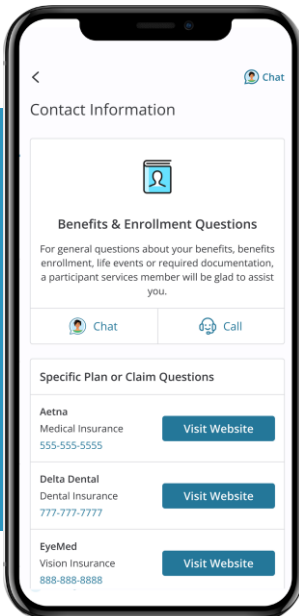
<
Chat

Contact Information

Benefits & Enrollment Questions

For general questions about your benefits, benefits enrollment, life events or required documentation, a participant services member will be glad to assist you.

Chat

Call

Specific Plan or Claim Questions

Aetna
Medical Insurance
555-555-5555
Visit Website

Delta Dental
Dental Insurance
777-777-7777
Visit Website

EyeMed
Vision Insurance
888-888-8888
Visit Website